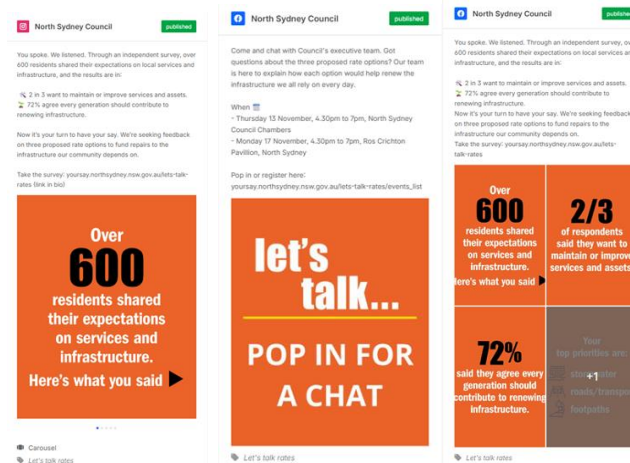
North Sydney Council

published

You spoke. We listened. Through an independent survey, over 600 residents shared their expectations on local services and infrastructure, and the results are in:

2 in 3 want to maintain or improve services and assets.
72% agree every generation should contribute to renewing infrastructure.

Now it's your turn to have your say. We're seeking feedback on three proposed rate options to fund repairs to the infrastructure our community depends on.

Take the survey: yoursay.northsydney.nsw.gov.au/lets-talk-rates (link in bio)

Over 600 residents shared their expectations on services and infrastructure. Here's what you said

Carousel

Let's talk rates

North Sydney Council

published

Come and chat with Council's executive team. Got questions about the three proposed rate options? Our team is here to explain how each option would help renew the infrastructure we all rely on every day.

When
- Thursday 13 November, 4.30pm to 7pm, North Sydney Council Chambers
- Monday 17 November, 4.30pm to 7pm, Ros Crichton Pavillion, North Sydney

Pop in or register here:
yoursay.northsydney.nsw.gov.au/lets-talk-rates/events_list

let's talk...

POP IN FOR A CHAT

Let's talk rates

North Sydney Council

publishe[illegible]

You spoke. We listened. Through an independent survey, over 600 residents shared their expectations on local services and infrastructure, and the results are in:

2 in 3 want to maintain or improve services and assets.
72% agree every generation should contribute to renewing infrastructure.
Now it's your turn to have your say. We're seeking feedback on three proposed rate options to fund repairs to the infrastructure our community depends on.
Take the survey: yoursay.northsydney.nsw.gov.au/lets-talk-rates

Over 600 residents shared their expectations on services and infrastructure. Here's what you said

2/3 of respondents said they want to maintain or improve services and assets

72% said they agree every generation should contribute to renewing infrastructure.

Your top priorities are: stormwater roads/transport footpaths

+1

Let's talk rates